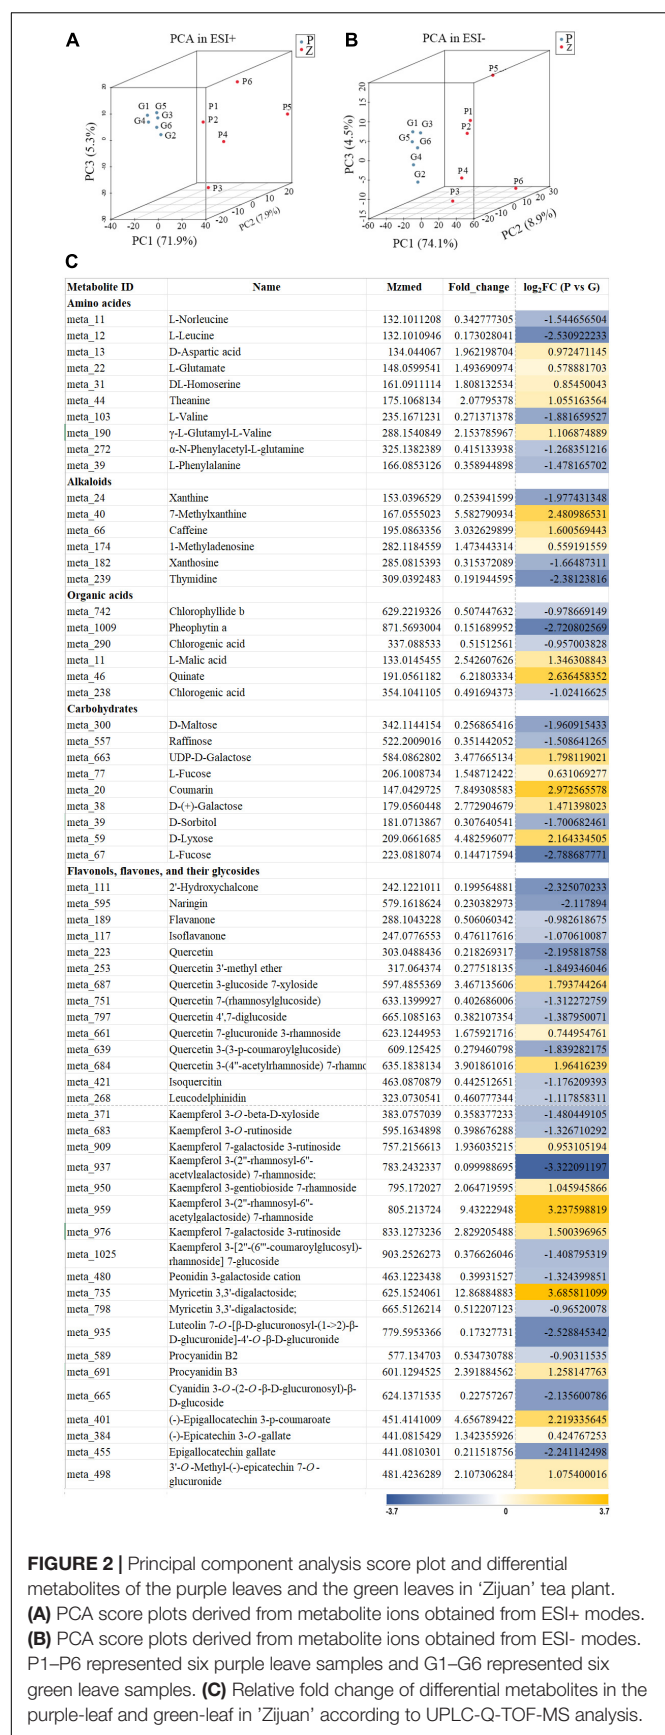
A

PCA in ESI+

P
Z

G1 G5
G4 G3
G6
G2

P6
P1
P2
P5
P4
P3

PC3 (5.3%)

PC1 (71.9%)

PC2 (7.9%)

-40 -20 0 20 40 -20 -10 0 10 20

B

PCA in ESI-

P
Z

P5
P1
P2
G1 G3
G5 G6
G4
G2
P4
P3
P6

PC3 (4.5%)

-15 -10 -5 0 5 10 15 20

PC1 (74.1%)

-60 -40 -20 0 20 40 60 -20 -10 0 10 20 30

PC2 (8.9%)

C

| Metabolite ID | Name | Mzmed | Fold_change | $log_2FC$ (P vs G) |
|---|---|---|---|---|
| Amino acids | | | | |
| meta_11 | L-Norleucine | 132.1011208 | 0.342777305 | -1.544656504 |
| meta_12 | L-Leucine | 132.1010946 | 0.173028041 | -2.530922233 |
| meta_13 | D-Aspartic acid | 134.044067 | 1.962198704 | 0.972471145 |
| meta_22 | L-Glutamate | 148.0599541 | 1.493690974 | 0.578881703 |
| meta_31 | DL-Homoserine | 161.0911114 | 1.808132534 | 0.85450043 |
| meta_44 | Theanine | 175.1068134 | 2.07795378 | 1.055163564 |
| meta_103 | L-Valine | 235.1671231 | 0.271371378 | -1.881659527 |
| meta_190 | γ-L-Glutamyl-L-Valine | 288.1540849 | 2.153785967 | 1.106874889 |
| meta_272 | α-N-Phenylacetyl-L-glutamine | 325.1382389 | 0.415133938 | -1.268351216 |
| meta_39 | L-Phenylalanine | 166.0853126 | 0.358944898 | -1.478165702 |
| Alkaloids | | | | |
| meta_24 | Xanthine | 153.0396529 | 0.253941599 | -1.977431348 |
| meta_40 | 7-Methylxanthine | 167.0555023 | 5.582790934 | 2.480986531 |
| meta_66 | Caffeine | 195.0863356 | 3.032629899 | 1.600569443 |
| meta_174 | 1-Methyladenosine | 282.1184559 | 1.473443314 | 0.559191559 |
| meta_182 | Xanthosine | 285.0815393 | 0.315372089 | -1.66487311 |
| meta_239 | Thymidine | 309.0392483 | 0.191944595 | -2.38123816 |
| Organic acids | | | | |
| meta_742 | Chlorophyllide b | 629.2219326 | 0.507447632 | -0.978669149 |
| meta_1009 | Pheophytin a | 871.5693004 | 0.151689952 | -2.720802569 |
| meta_290 | Chlorogenic acid | 337.088533 | 0.51512561 | -0.957003828 |
| meta_11 | L-Malic acid | 133.0145455 | 2.542607626 | 1.346308843 |
| meta_46 | Quinate | 191.0561182 | 6.21803334 | 2.636458352 |
| meta_238 | Chlorogenic acid | 354.1041105 | 0.491694373 | -1.02416625 |
| Carbohydrates | | | | |
| meta_300 | D-Maltose | 342.1144154 | 0.256865416 | -1.960915433 |
| meta_557 | Raffinose | 522.2009016 | 0.351442052 | -1.508641265 |
| meta_663 | UDP-D-Galactose | 584.0862802 | 3.477665134 | 1.798119021 |
| meta_77 | L-Fucose | 206.1008734 | 1.548712422 | 0.631069277 |
| meta_20 | Coumarin | 147.0429725 | 7.849308583 | 2.972565578 |
| meta_38 | D-(+)-Galactose | 179.0560448 | 2.772904679 | 1.471398023 |
| meta_39 | D-Sorbitol | 181.0713867 | 0.307640541 | -1.700682461 |
| meta_59 | D-Lyxose | 209.0661685 | 4.482596077 | 2.164334505 |
| meta_67 | L-Fucose | 223.0818074 | 0.144717594 | -2.788687771 |
| Flavonols, flavones, and their glycosides | | | | |
| meta_111 | 2'-Hydroxychalcone | 242.1221011 | 0.199564881 | -2.325070233 |
| meta_595 | Naringin | 579.1618624 | 0.230382973 | -2.117894 |
| meta_189 | Flavanone | 288.1043228 | 0.506060342 | -0.982618675 |
| meta_117 | Isoflavanone | 247.0776553 | 0.476117616 | -1.070610087 |
| meta_223 | Quercetin | 303.0488436 | 0.218269317 | -2.195818758 |
| meta_253 | Quercetin 3'-methyl ether | 317.064374 | 0.277518135 | -1.849346046 |
| meta_687 | Quercetin 3-glucoside 7-xyloside | 597.4855369 | 3.467135606 | 1.793744264 |
| meta_751 | Quercetin 7-(rhamnosylglucoside) | 633.1399927 | 0.402686006 | -1.312272759 |
| meta_797 | Quercetin 4',7-diglucoside | 665.1085163 | 0.382107354 | -1.387950071 |
| meta_661 | Quercetin 7-glucuronide 3-rhamnoside | 623.1244953 | 1.675921716 | 0.744954761 |
| meta_639 | Quercetin 3-(3-p-coumaroylglucoside) | 609.125425 | 0.279460798 | -1.839282175 |
| meta_684 | Quercetin 3-(4''-acetylrhamnoside) 7-rhamnc | 635.1838134 | 3.901861016 | 1.96416239 |
| meta_421 | Isoquercitin | 463.0870879 | 0.442512651 | -1.176209393 |
| meta_268 | Leucodelphinidin | 323.0730541 | 0.460777344 | -1.117858311 |
| meta_371 | Kaempferol 3-O-beta-D-xyloside | 383.0757039 | 0.358377233 | -1.480449105 |
| meta_683 | Kaempferol 3-O-rutinoside | 595.1634898 | 0.398676288 | -1.326710292 |
| meta_909 | Kaempferol 7-galactoside 3-rutinoside | 757.2156613 | 1.936035215 | 0.953105194 |
| meta_937 | Kaempferol 3-(2''-rhamnosyl-6''-acetylgalactoside) 7-rhamnoside; | 783.2432337 | 0.099988695 | -3.322091197 |
| meta_950 | Kaempferol 3-gentiobioside 7-rhamnoside | 795.172027 | 2.064719595 | 1.045945866 |
| meta_959 | Kaempferol 3-(2''-rhamnosyl-6''-acetylgalactoside) 7-rhamnoside | 805.213724 | 9.43222948 | 3.237598819 |
| meta_976 | Kaempferol 7-galactoside 3-rutinoside | 833.1273236 | 2.829205488 | 1.500396965 |
| meta_1025 | Kaempferol 3-[2''-(6'''-coumaroylglucosyl)-rhamnoside] 7-glucoside | 903.2526273 | 0.376626046 | -1.408795319 |
| meta_480 | Peonidin 3-galactoside cation | 463.1223438 | 0.39931527 | -1.324399851 |
| meta_735 | Myricetin 3,3'-digalactoside; | 625.1524061 | 12.86884883 | 3.685811099 |
| meta_798 | Myricetin 3,3'-digalactoside; | 665.5126214 | 0.512207123 | -0.96520078 |
| meta_935 | Luteolin 7-O-[β-D-glucuronosyl-(1->2)-β-D-glucuronide]-4'-O-β-D-glucuronide | 779.5953366 | 0.17327731 | -2.528845342 |
| meta_589 | Procyanidin B2 | 577.134703 | 0.534730788 | -0.90311535 |
| meta_691 | Procyanidin B3 | 601.1294525 | 2.391884562 | 1.258147763 |
| meta_665 | Cyanidin 3-O-(2-O-β-D-glucuronosyl)-β-D-glucoside | 624.1371535 | 0.22757267 | -2.135600786 |
| meta_401 | (-)-Epigallocatechin 3-p-coumaroate | 451.4141009 | 4.656789422 | 2.219335645 |
| meta_384 | (-)-Epicatechin 3-O-gallate | 441.0815429 | 1.342355926 | 0.424767253 |
| meta_455 | Epigallocatechin gallate | 441.0810301 | 0.211518756 | -2.241142498 |
| meta_498 | 3'-O-Methyl-(-)-epicatechin 7-O-glucuronide | 481.4236289 | 2.107306284 | 1.075400016 |

-3.7 0 3.7

FIGURE 2 | Principal component analysis score plot and differential metabolites of the purple leaves and the green leaves in 'Zijuan' tea plant. (A) PCA score plots derived from metabolite ions obtained from ESI+ modes. (B) PCA score plots derived from metabolite ions obtained from ESI- modes. P1–P6 represented six purple leave samples and G1–G6 represented six green leave samples. (C) Relative fold change of differential metabolites in the purple-leaf and green-leaf in 'Zijuan' according to UPLC-Q-TOF-MS analysis.